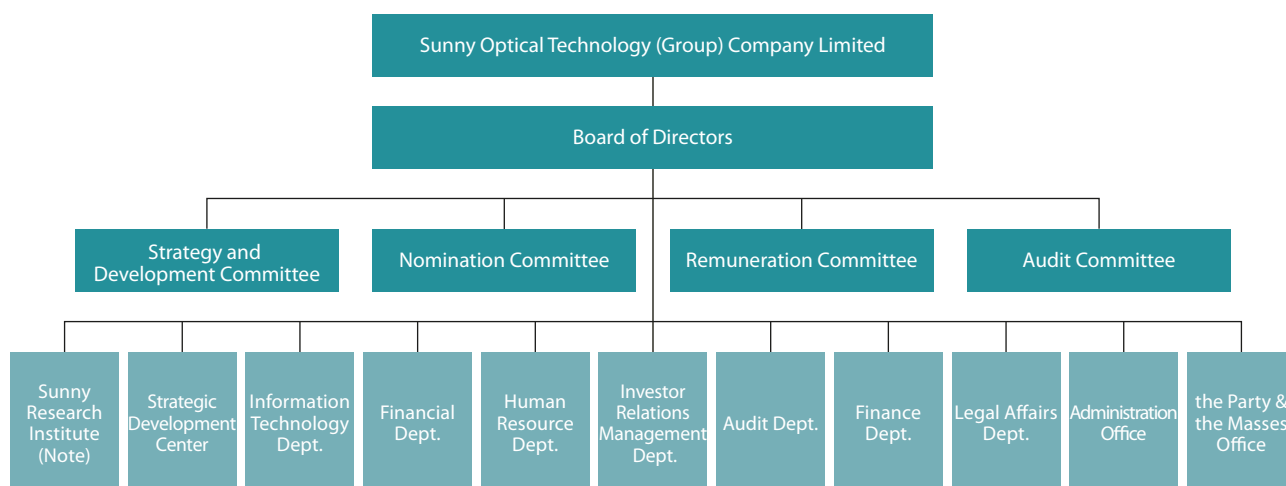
Sunny Optical Technology (Group) Company Limited

Board of Directors

Strategy and Development Committee

Nomination Committee

Remuneration Committee

Audit Committee

Sunny Research Institute (Note)

Strategic Development Center

Information Technology Dept.

Financial Dept.

Human Resource Dept.

Investor Relations Management Dept.

Audit Dept.

Finance Dept.

Legal Affairs Dept.

Administration Office

the Party & the Masses Office